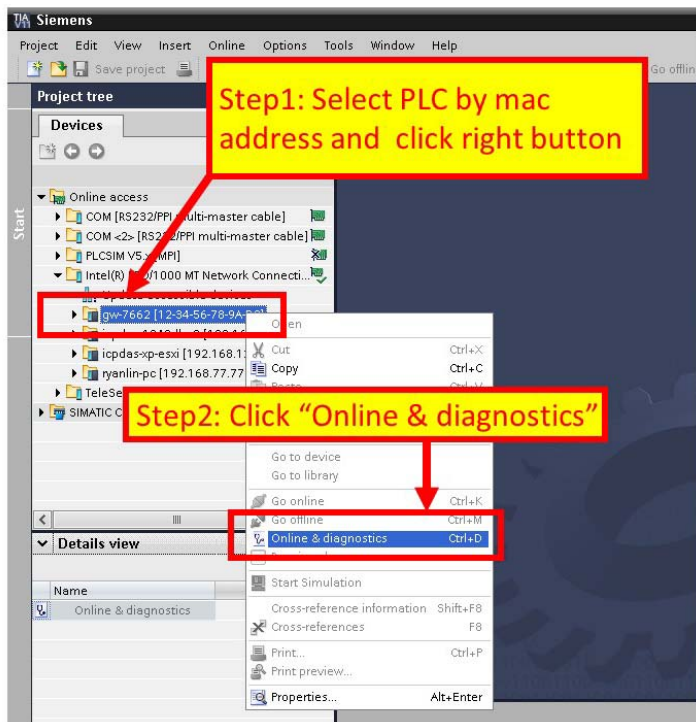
Siemens

Project Edit View Insert Online Options Tools Window Help

Save project

Go offlin

Project tree

Step1: Select PLC by mac address and click right button

Devices

Start

Online access

COM [RS232/PPI multi-master cable]

COM <2> [RS2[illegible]/PPI multi-master cable]

PLCSIM V5.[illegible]MPI]

Intel(R) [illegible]/1000 MT Network Connecti...

gw-7662 [12-34-56-78-9A-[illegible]]

icpdas-xp-esxi [192.168.1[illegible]

ryanlin-pc [192.168.77.77

TeleSe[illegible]

SIMATIC C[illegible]

Open

Cut Ctrl+X

Copy Ctrl+C

Step2: Click “Online & diagnostics”

Go to device

Go to library

Go online Ctrl+K

Go offline Ctrl+M

Online & diagnostics Ctrl+D

Details view

Name

Online & diagnostics

Start Simulation

Cross-reference information Shift+F8

Cross-references F8

Print... Ctrl+P

Print preview...

Properties... Alt+Enter